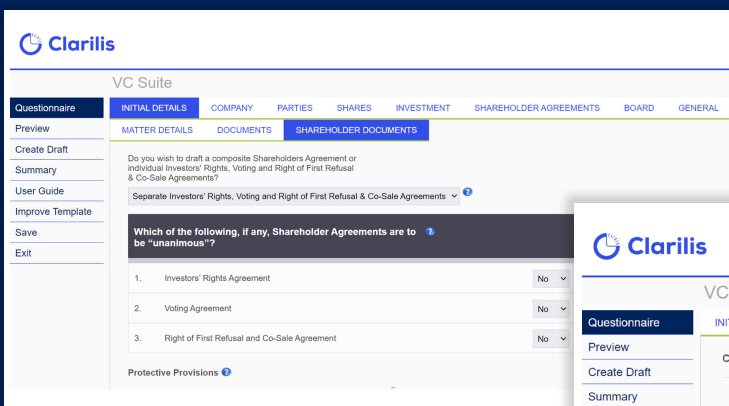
Clarilis

VC Suite

Questionnaire
Preview
Create Draft
Summary
User Guide
Improve Template
Save
Exit

INITIAL DETAILS | COMPANY | PARTIES | SHARES | INVESTMENT | SHAREHOLDER AGREEMENTS | BOARD | GENERAL

MATTER DETAILS | DOCUMENTS | SHAREHOLDER DOCUMENTS

Do you wish to draft a composite Shareholders Agreement or individual Investors' Rights, Voting and Right of First Refusal & Co-Sale Agreements?

Separate Investors' Rights, Voting and Right of First Refusal & Co-Sale Agreements

Which of the following, if any, Shareholder Agreements are to be "unanimous"?

| | | |
|---|---|---|
| 1. | Investors' Rights Agreement | No |
| 2. | Voting Agreement | No |
| 3. | Right of First Refusal and Co-Sale Agreement | No |

Protective Provisions

Clarilis

VC

Questionnaire
Preview
Create Draft
Summary

INIT

C